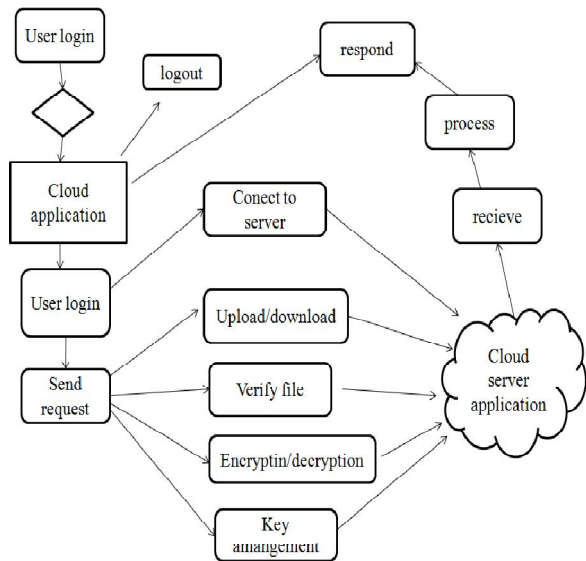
User login

logout

respond

process

Cloud application

Conect to server

recieve

User login

Upload/download

Cloud server application

Send request

Verify file

Encryptin/decryption

Key arrangement